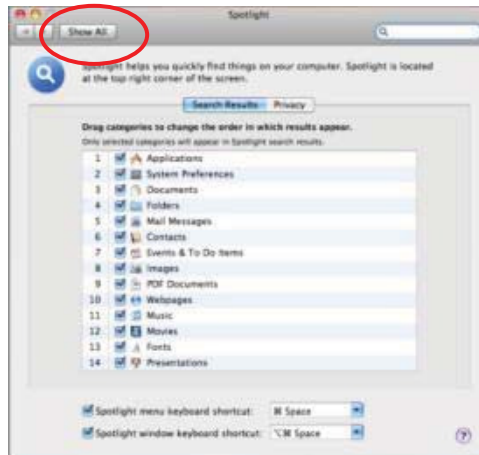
Spotlight

Show All

Spotlight helps you quickly find things on your computer. Spotlight is located at the top right corner of the screen.

Search Results Privacy

Drag categories to change the order in which results appear.

Only selected categories will appear in Spotlight search results.

1 Applications
2 System Preferences
3 Documents
4 Folders
5 Mail Messages
6 Contacts
7 Events & To Do Items
8 Images
9 PDF Documents
10 Webpages
11 Music
12 Movies
13 Fonts
14 Presentations

Spotlight menu keyboard shortcut: ⌘ Space

Spotlight window keyboard shortcut: ⌥⌘ Space

?